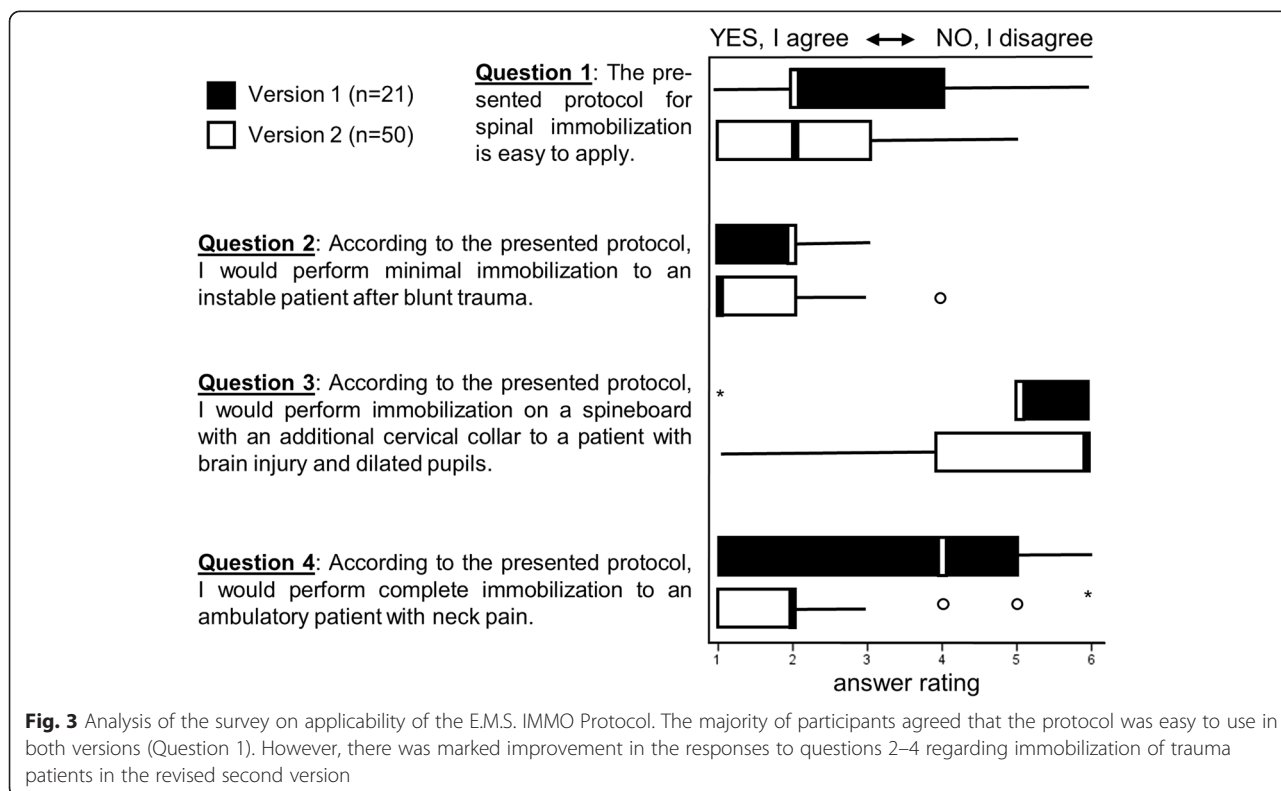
Version 1 (n=21)
Version 2 (n=50)

YES, I agree ↔ NO, I disagree

**Question 1**: The presented protocol for spinal immobilization is easy to apply.

**Question 2**: According to the presented protocol, I would perform minimal immobilization to an instable patient after blunt trauma.

**Question 3**: According to the presented protocol, I would perform immobilization on a spineboard with an additional cervical collar to a patient with brain injury and dilated pupils.

**Question 4**: According to the presented protocol, I would perform complete immobilization to an ambulatory patient with neck pain.

*

*

1 2 3 4 5 6
answer rating

**Fig. 3** Analysis of the survey on applicability of the E.M.S. IMMO Protocol. The majority of participants agreed that the protocol was easy to use in both versions (Question 1). However, there was marked improvement in the responses to questions 2–4 regarding immobilization of trauma patients in the revised second version